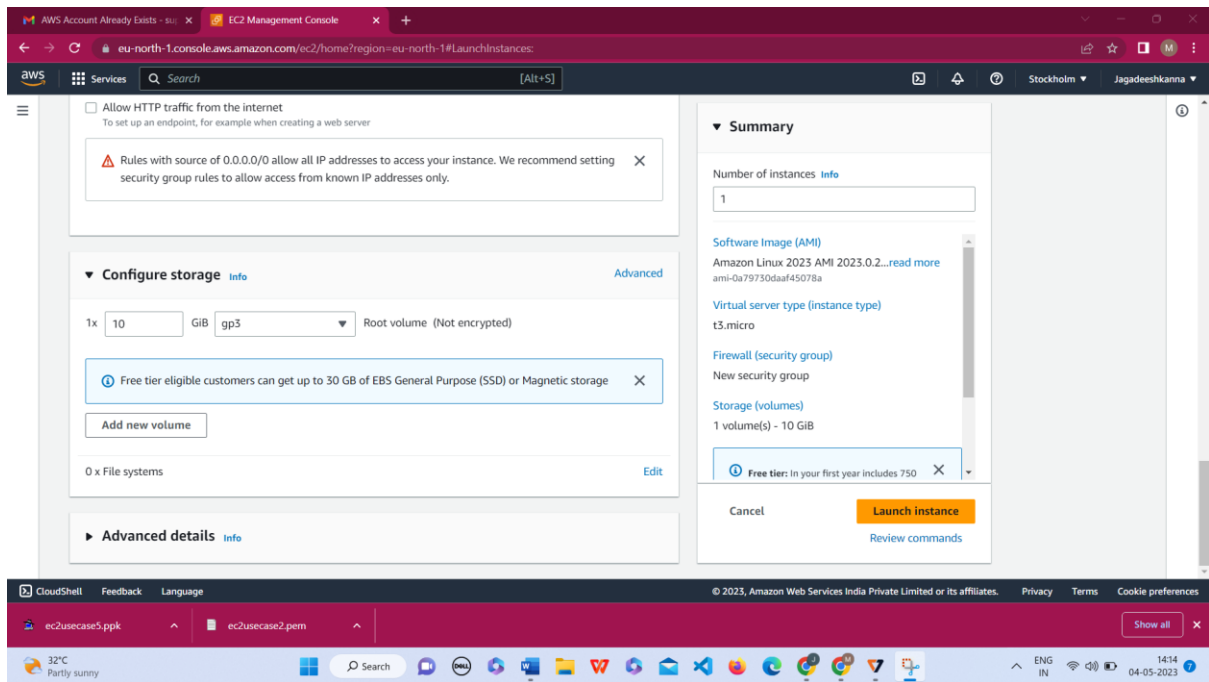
AWS Account Already Exists - su ×
EC2 Management Console ×
+

eu-north-1.console.aws.amazon.com/ec2/home?region=eu-north-1#LaunchInstances:

aws
Services
Search
[Alt+S]
Stockholm ▼
Jagadeeshkanna ▼

Allow HTTP traffic from the internet
To set up an endpoint, for example when creating a web server

Rules with source of 0.0.0.0/0 allow all IP addresses to access your instance. We recommend setting security group rules to allow access from known IP addresses only.

▼ Configure storage Info
Advanced

1x 10 GiB gp3 ▼ Root volume (Not encrypted)

Free tier eligible customers can get up to 30 GB of EBS General Purpose (SSD) or Magnetic storage

Add new volume

0 x File systems
Edit

▶ Advanced details Info

▼ Summary

Number of instances Info
1

Software Image (AMI)
Amazon Linux 2023 AMI 2023.0.2...read more
ami-0a79730daaf45078a

Virtual server type (instance type)
t3.micro

Firewall (security group)
New security group

Storage (volumes)
1 volume(s) - 10 GiB

Free tier: In your first year includes 750

Cancel
Launch instance
Review commands

CloudShell Feedback Language
© 2023, Amazon Web Services India Private Limited or its affiliates.
Privacy Terms Cookie preferences

ec2usecase5.ppk
ec2usecase2.pem
Show all

32°C
Partly sunny
Search
ENG IN
14:14
04-05-2023